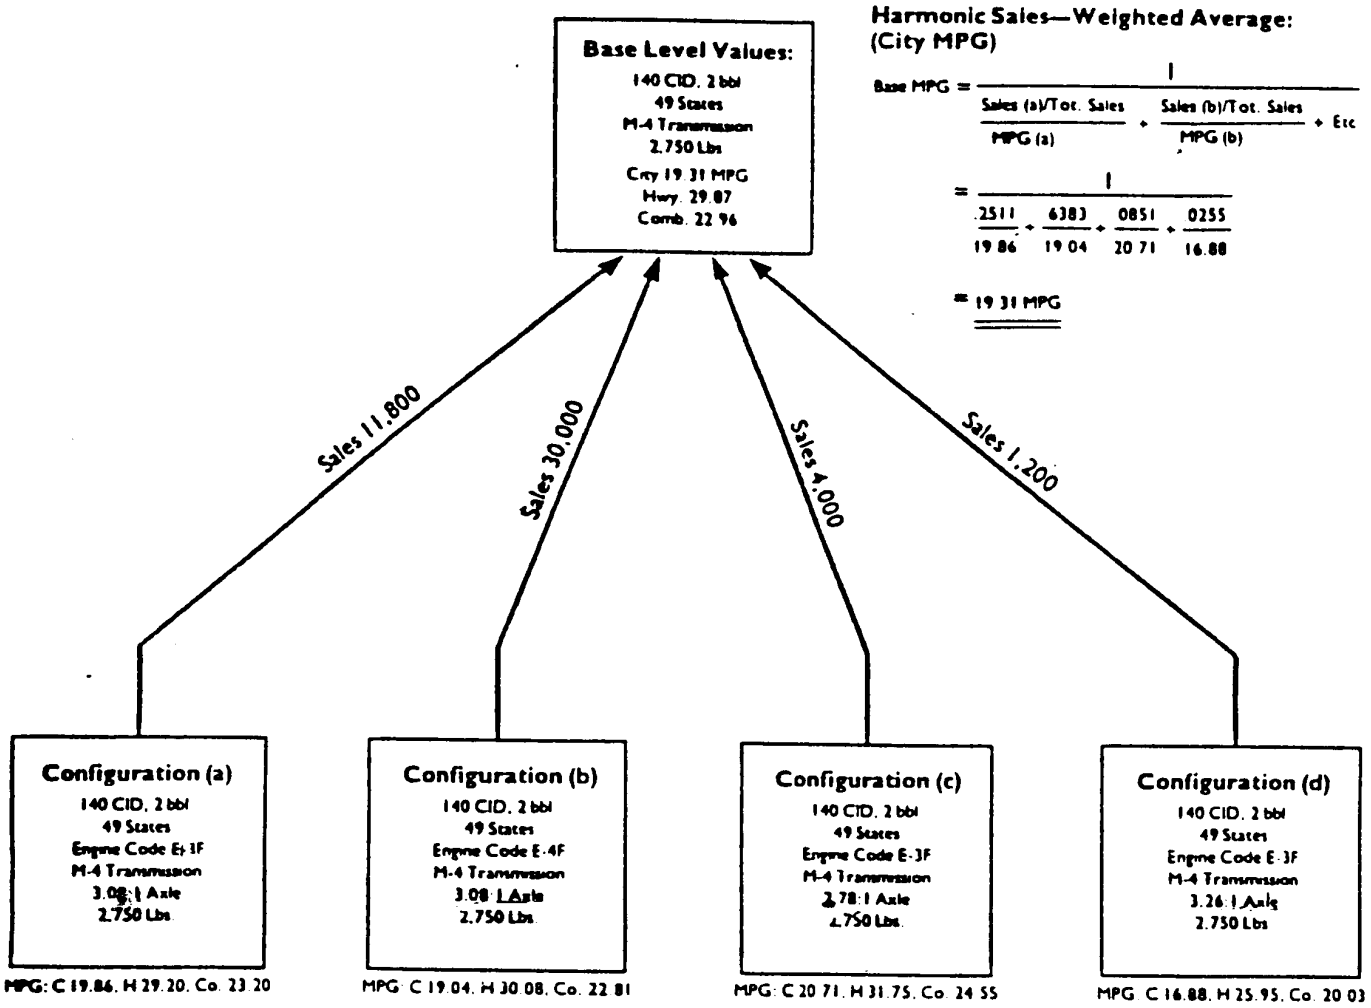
Base Level Values:
140 CID, 2 bbl
49 States
M-4 Transmission
2,750 Lbs
City 19.31 MPG
Hwy. 29.87
Comb. 22.96

Harmonic Sales—Weighted Average:
(City MPG)

Base MPG = $\frac{1}{\frac{\text{Sales (a)/Tot. Sales}}{\text{MPG (a)}} + \frac{\text{Sales (b)/Tot. Sales}}{\text{MPG (b)}} + \text{Etc}}$

$= \frac{1}{\frac{.2511}{19.86} + \frac{.6383}{19.04} + \frac{.0851}{20.71} + \frac{.0255}{16.88}}$

= 19.31 MPG

Sales 11,800
Sales 30,000
Sales 4,000
Sales 1,200

Configuration (a)
140 CID, 2 bbl
49 States
Engine Code E-1F
M-4 Transmission
3.08:1 Axle
2,750 Lbs.
MPG: C 19.86, H 29.20, Co. 23.20

Configuration (b)
140 CID, 2 bbl
49 States
Engine Code E-4F
M-4 Transmission
3.08:1 Axle
2,750 Lbs.
MPG: C 19.04, H 30.08, Co. 22.81

Configuration (c)
140 CID, 2 bbl
49 States
Engine Code E-3F
M-4 Transmission
2.78:1 Axle
2,750 Lbs.
MPG: C 20.71, H 31.75, Co. 24.55

Configuration (d)
140 CID, 2 bbl
49 States
Engine Code E-3F
M-4 Transmission
3.26:1 Axle
2,750 Lbs
MPG: C 16.88, H 25.95, Co. 20.03